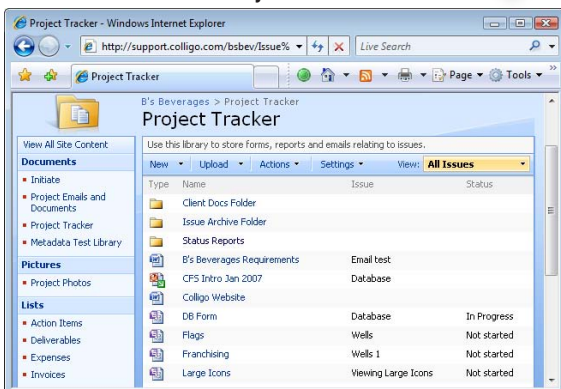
Project Tracker - Windows Internet Explorer

http://support.colligo.com/bsbev/Issue%

Live Search

Project Tracker

Page ▾ Tools ▾

B's Beverages > Project Tracker

Project Tracker

View All Site Content

Documents

Initiate

Project Emails and Documents

Project Tracker

Metadata Test Library

Pictures

Project Photos

Lists

Action Items

Deliverables

Expenses

Invoices

Use this library to store forms, reports and emails relating to issues.

New ▾ Upload ▾ Actions ▾ Settings ▾ View: All Issues

| Type | Name | Issue | Status |
|---|---|---|---|
| | Client Docs Folder | | |
| | Issue Archive Folder | | |
| | Status Reports | | |
| | B's Beverages Requirements | Email test | |
| | CFS Intro Jan 2007 | Database | |
| | Colligo Website | | |
| | DB Form | Database | In Progress |
| | Flags | Wells | Not started |
| | Franchising | Wells 1 | Not started |
| | Large Icons | Viewing Large Icons | Not started |